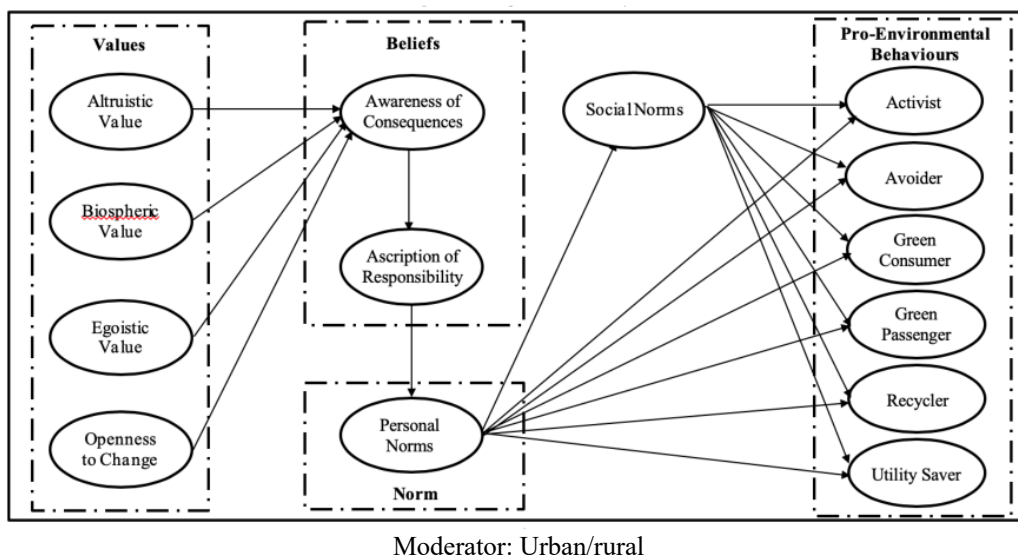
Values

Altruistic Value

Biospheric Value

Egoistic Value

Openness to Change

Beliefs

Awareness of Consequences

Ascription of Responsibility

Personal Norms

Norm

Socia1Norms

Pro-Environmental Behaviours

Activist

Avoider

Green Consumer

Green Passenger

Recycler

Utility Saver

Moderator: Urban/rural